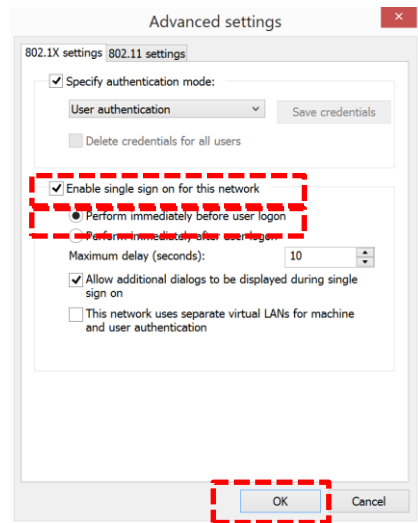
Advanced settings

802.1X settings | 802.11 settings

Specify authentication mode:

User authentication

Save credentials

Delete credentials for all users

Enable single sign on for this network

Perform immediately before user logon

Perform immediately after user logon

Maximum delay (seconds): 10

Allow additional dialogs to be displayed during single sign on

This network uses separate virtual LANs for machine and user authentication

OK

Cancel